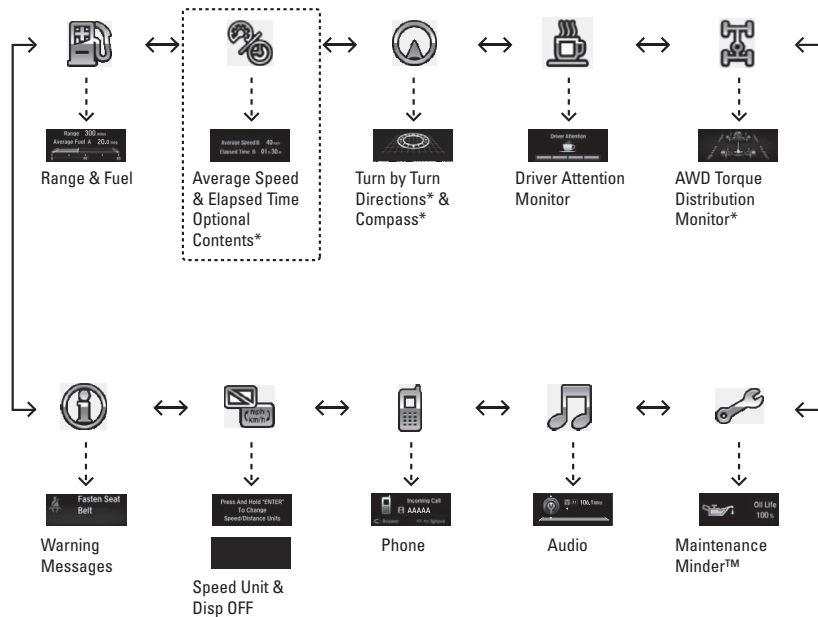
Range 300 miles
Average Fuel A 20.4 mpg

Range & Fuel

Average Speed B 40 mph
Elapsed Time B 01 h 30 m

Average Speed & Elapsed Time Optional Contents*

Turn by Turn Directions* & Compass*

Driver Attention

Driver Attention Monitor

AWD Torque Distribution Monitor*

Fasten Seat Belt

Warning Messages

high km/h

Press And Hold "ENTER" To Change Speed/Distance Units

Speed Unit & Disp OFF

Incoming Call
AAAAA

Phone

106.1 MHz

Audio

Oil Life 100 %

Maintenance Minder™